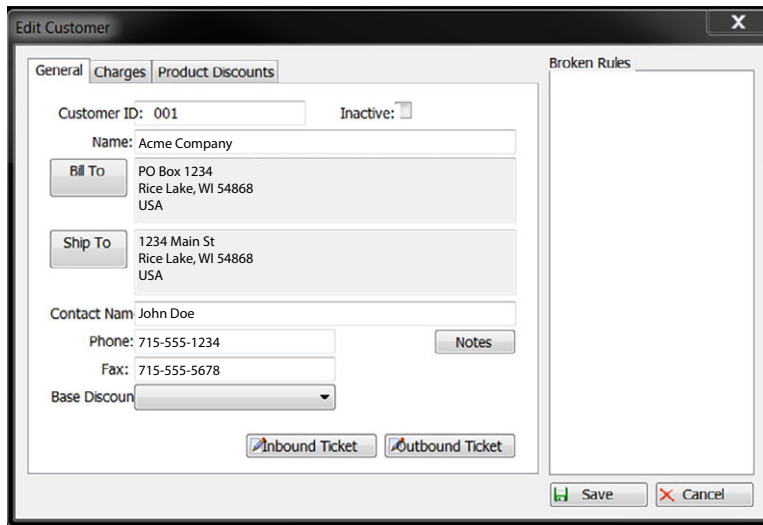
Edit Customer

X

General | Charges | Product Discounts

Broken Rules

Customer ID: 001

Inactive:

Name: Acme Company

Bill To

PO Box 1234
Rice Lake, WI 54868
USA

Ship To

1234 Main St
Rice Lake, WI 54868
USA

Contact Nam John Doe

Phone: 715-555-1234

Notes

Fax: 715-555-5678

Base Discoun

Inbound Ticket

Outbound Ticket

Save

Cancel